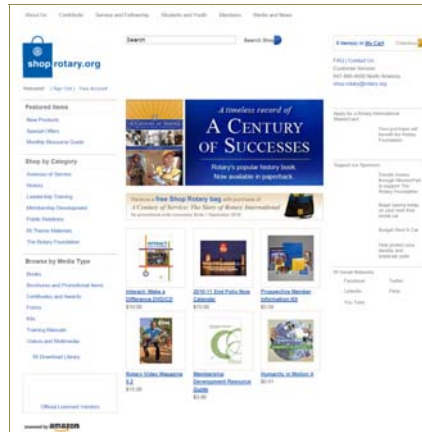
About Us   Contribute   Service and Fellowship   Students and Youth   Members   Media and News

shop rotary.org

Welcome! | Sign Out | Your Account

Search   Search Shop

0 item(s) in My Cart   Checkout

FAQ | Contact Us
Customer Service
847-866-4600 North America
shop.rotary@rotary.org

Featured Items
New Products
Special Offers
Monthly Resource Guide

Shop by Category
Avenues of Service
History
Leadership Training
Membership Development
Public Relations
RI Theme Materials
The Rotary Foundation

Browse by Media Type
Books
Brochures and Promotional Items
Certificates and Awards
Forms
Kits
Training Manuals
Videos and Multimedia

Download Library

Official Licensed Vendors

powered by amazon

A timeless record of
A CENTURY OF SUCCESSES
Rotary's popular history book.
Now available in paperback.

Receive a free Shop Rotary bag with purchase of A Century of Service: The Story of Rotary International
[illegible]

Interact: Make a Difference DVD/CD
$10.00

2010-11 End Polio Now Calendar
$10.00

Prospective Member Information Kit
$5.00

Rotary Video Magazine 3.2
$15.00

Membership Development Resource Guide
$3.00

Humanity in Motion II
$0.11

Apply for a Rotary International MasterCard
Your purchases will benefit the Rotary Foundation

Support our Sponsors
Donate money through MileagePlus to support The Rotary Foundation
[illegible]
Budget Rent A Car
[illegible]

RI Social Networks
Facebook   Twitter
LinkedIn   Flickr
YouTube